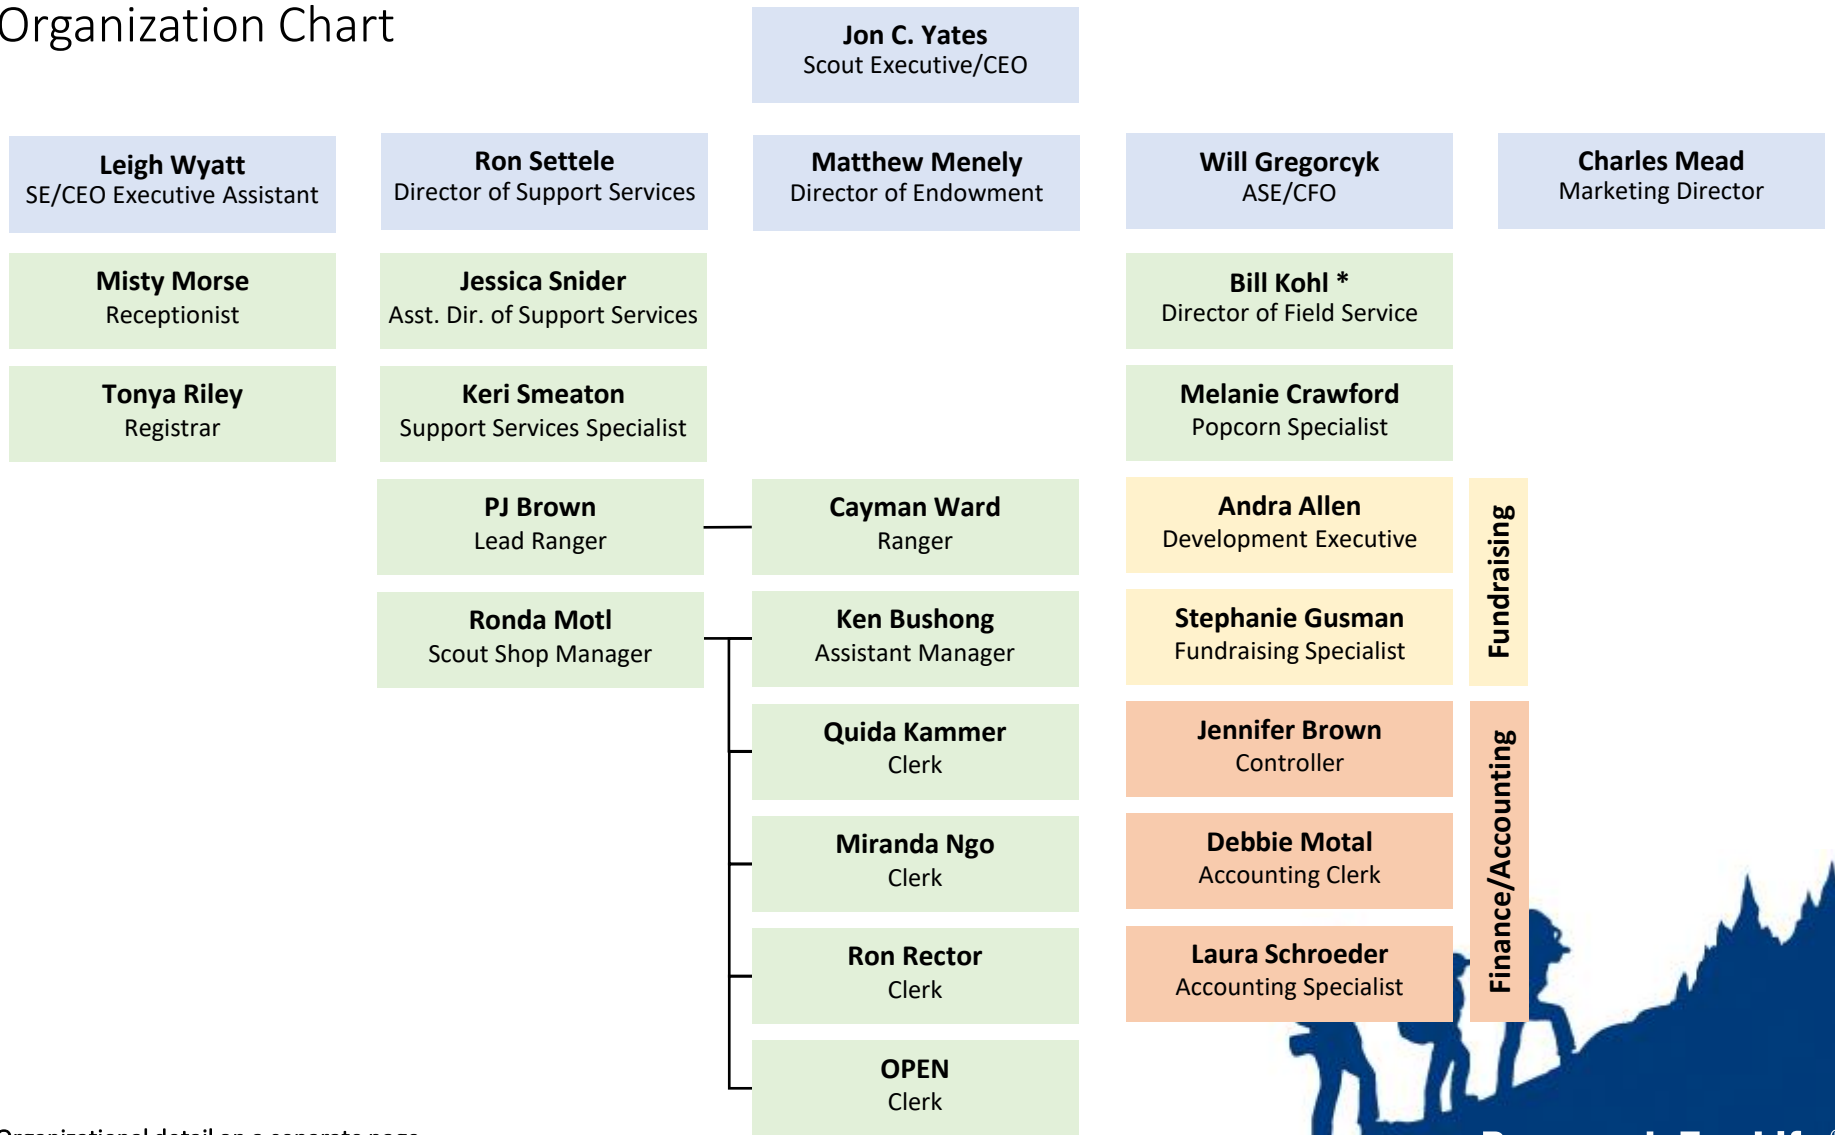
Organization Chart

Jon C. Yates
Scout Executive/CEO

Leigh Wyatt
SE/CEO Executive Assistant

Ron Settele
Director of Support Services

Matthew Menely
Director of Endowment

Will Gregorcyk
ASE/CFO

Charles Mead
Marketing Director

Misty Morse
Receptionist

Jessica Snider
Asst. Dir. of Support Services

Bill Kohl *
Director of Field Service

Tonya Riley
Registrar

Keri Smeaton
Support Services Specialist

Melanie Crawford
Popcorn Specialist

PJ Brown
Lead Ranger

Cayman Ward
Ranger

Andra Allen
Development Executive

Ronda Motl
Scout Shop Manager

Ken Bushong
Assistant Manager

Stephanie Gusman
Fundraising Specialist

Fundraising

Quida Kammer
Clerk

Jennifer Brown
Controller

Miranda Ngo
Clerk

Debbie Motal
Accounting Clerk

Ron Rector
Clerk

Laura Schroeder
Accounting Specialist

Finance/Accounting

OPEN
Clerk

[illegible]